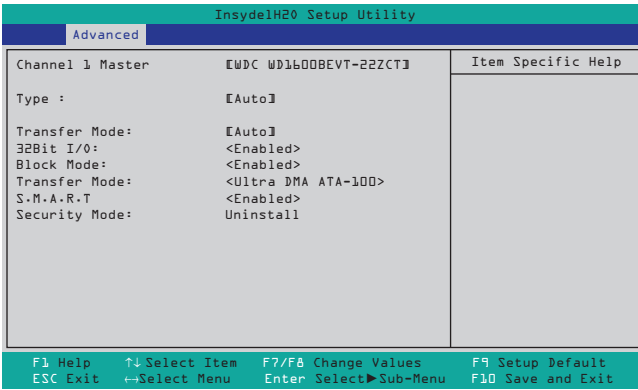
InsydeH20 Setup Utility

Advanced

Channel 1 Master [WDC WD1600BEVT-22ZCT]

Type : [Auto]

Transfer Mode: [Auto]
32Bit I/O: <Enabled>
Block Mode: <Enabled>
Transfer Mode: <Ultra DMA ATA-100>
S.M.A.R.T <Enabled>
Security Mode: Uninstall

Item Specific Help

F1 Help ↑↓ Select Item F7/F8 Change Values F9 Setup Default
ESC Exit ↔Select Menu Enter Select►Sub-Menu F10 Save and Exit